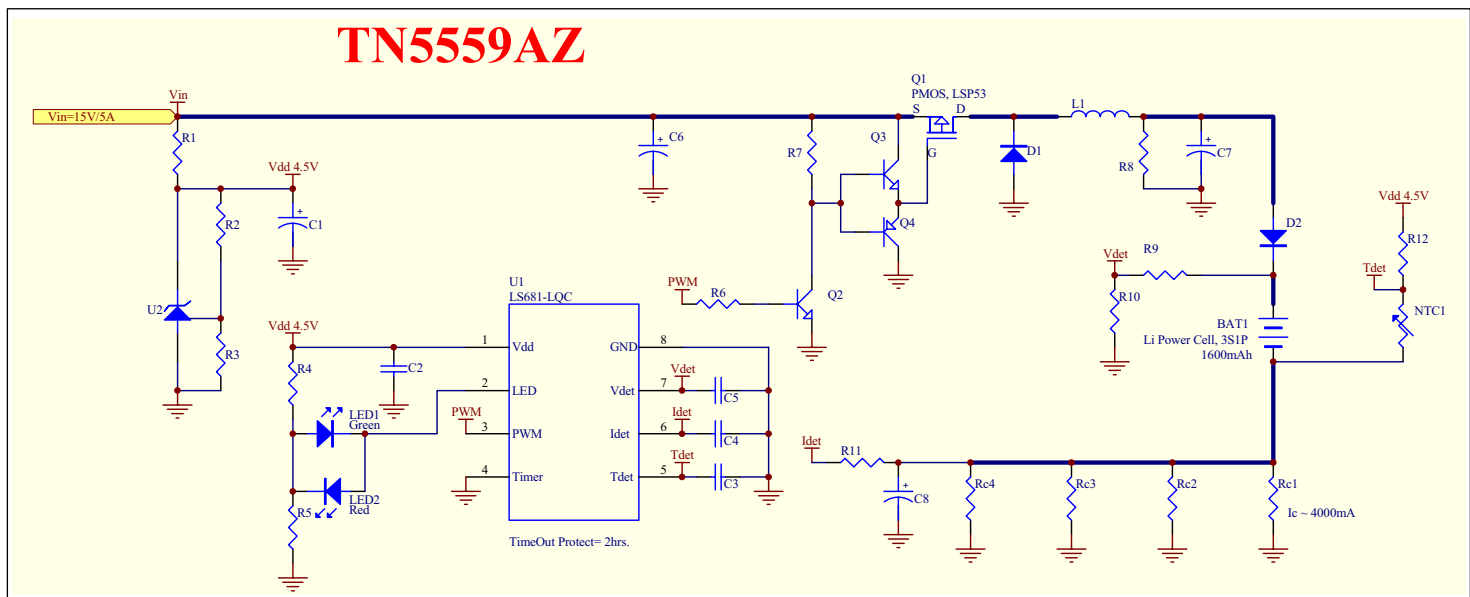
TN5559AZ

Vin=15V/5A
Vin
R1
Vdd 4.5V
R2
C1
U2
R3
C6
Q1
PMOS, LSP53
S D
G
R7
Q3
Q4
D1
L1
R8
C7
D2
Vdd 4.5V
R12
Tdet
NTC1
Vdet
R9
R10
BAT1
Li Power Cell, 3S1P
1600mAh
PWM
R6
Q2
U1
LS681-LQC
Vdd 4.5V
R4
C2
LED1
Green
LED2
Red
R5
1 Vdd
2 LED
PWM
3 PWM
4 Timer
8 GND
Vdet
7 Vdet
Idet
6 Idet
Tdet
5 Tdet
C5
C4
C3
TimeOut Protect= 2hrs.
Idet
R11
C8
Rc4
Rc3
Rc2
Rc1
Ic ~ 4000mA